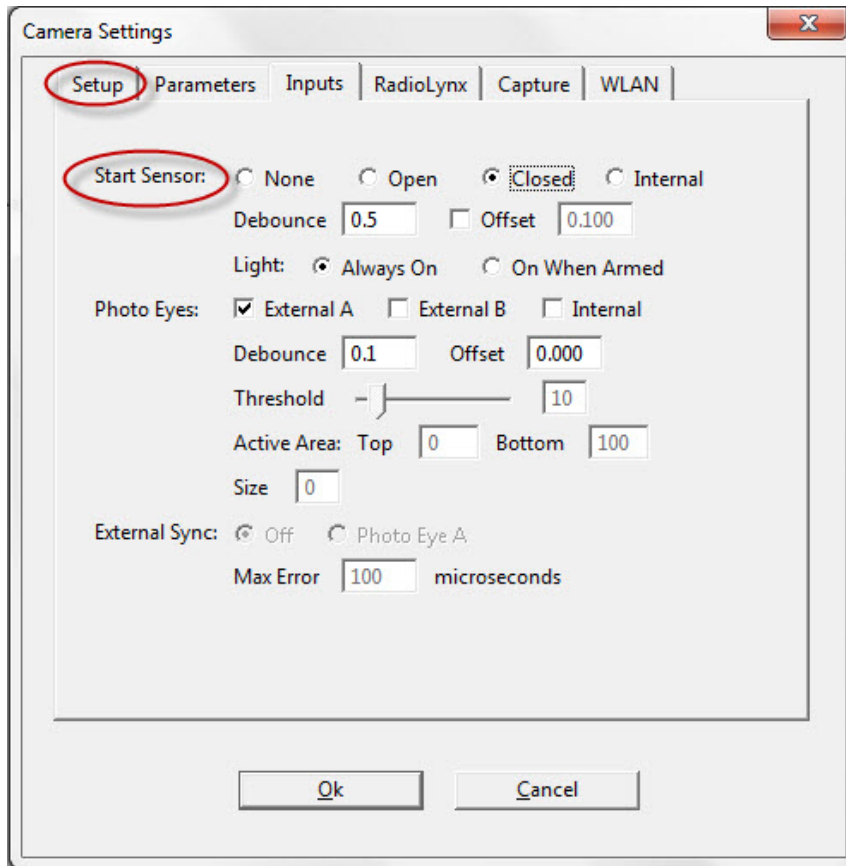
Camera Settings

Setup | Parameters | Inputs | RadioLynx | Capture | WLAN

Start Sensor: None Open Closed Internal

Debounce 0.5 Offset 0.100

Light: Always On On When Armed

Photo Eyes: External A External B Internal

Debounce 0.1 Offset 0.000

Threshold 10

Active Area: Top 0 Bottom 100

Size 0

External Sync: Off Photo Eye A

Max Error 100 microseconds

Ok Cancel